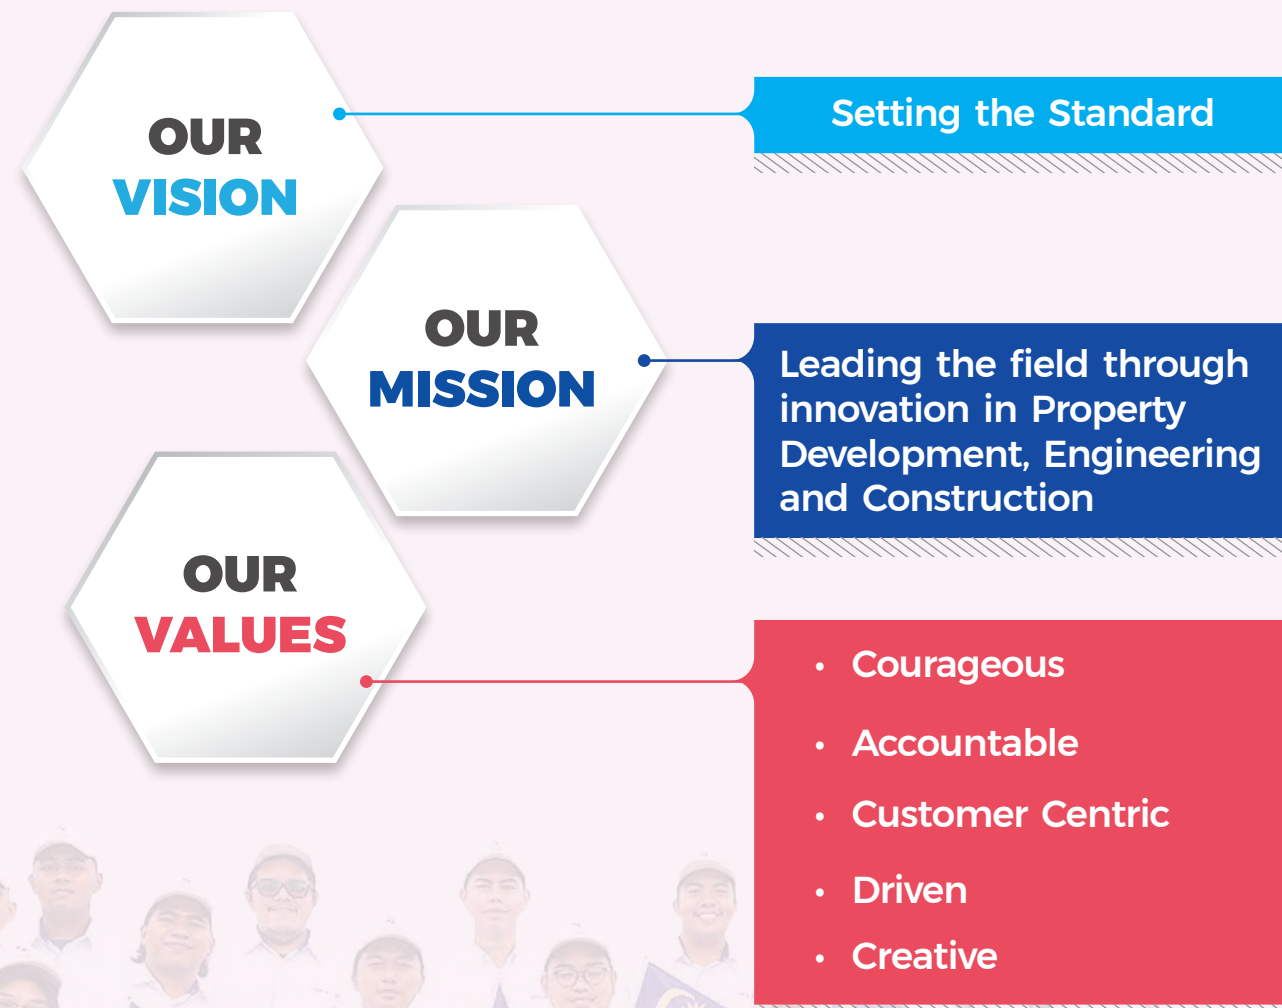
OUR VISION

Setting the Standard

OUR MISSION

Leading the field through innovation in Property Development, Engineering and Construction

OUR VALUES

- Courageous
- Accountable
- Customer Centric
- Driven
- Creative